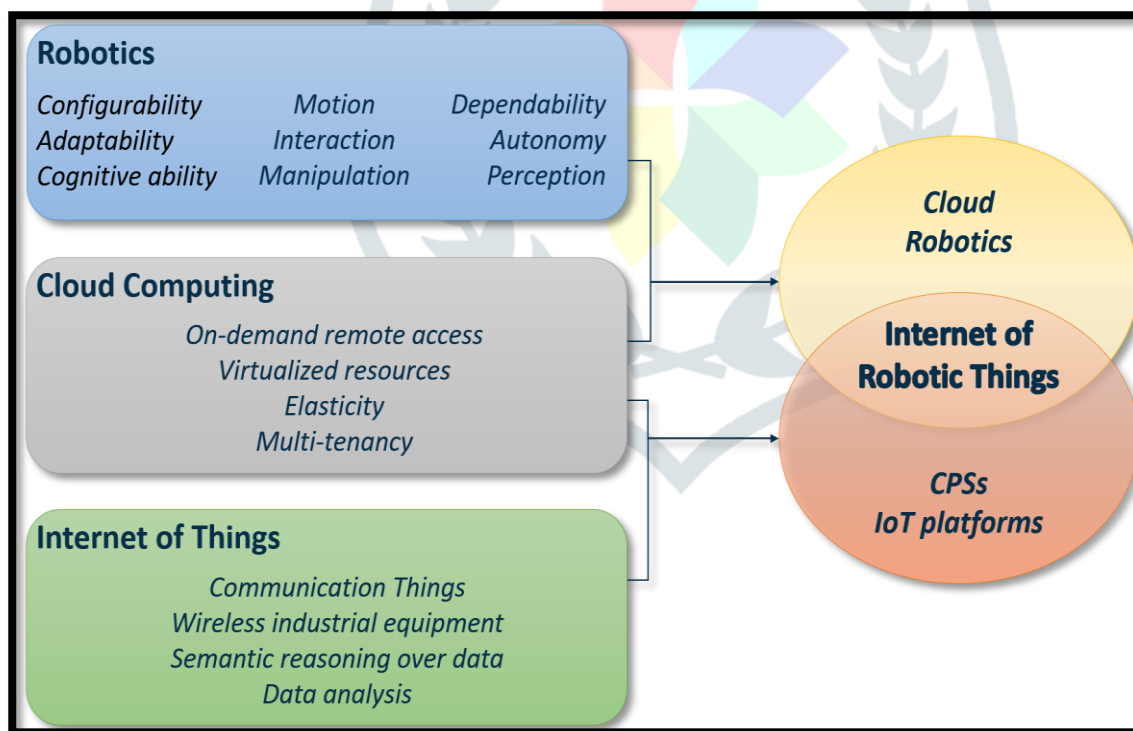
Robotics

Configurability Motion Dependability
Adaptability Interaction Autonomy
Cognitive ability Manipulation Perception

Cloud Computing

On-demand remote access
Virtualized resources
Elasticity
Multi-tenancy

Internet of Things

Communication Things
Wireless industrial equipment
Semantic reasoning over data
Data analysis

Cloud Robotics

Internet of Robotic Things

CPSs
IoT platforms